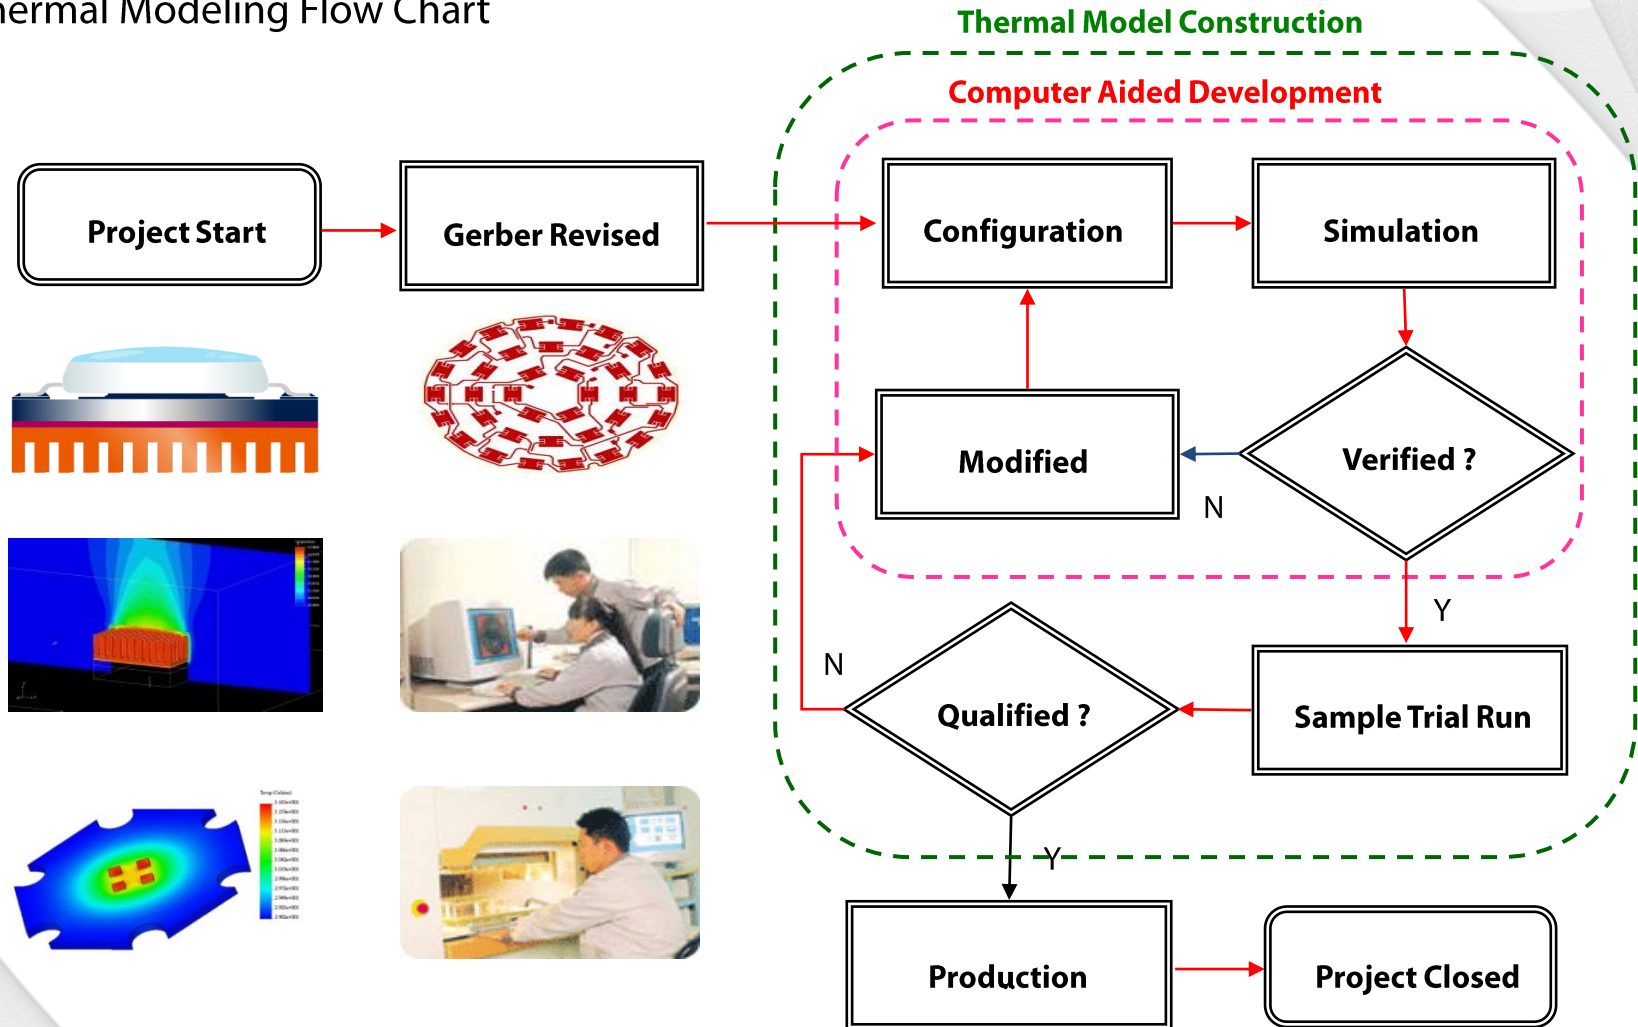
hermal Modeling Flow Chart

Thermal Model Construction

Computer Aided Development

Project Start

Gerber Revised

Configuration

Simulation

Modified

Verified ?

N

Y

N

Qualified ?

Sample Trial Run

Y

Production

Project Closed